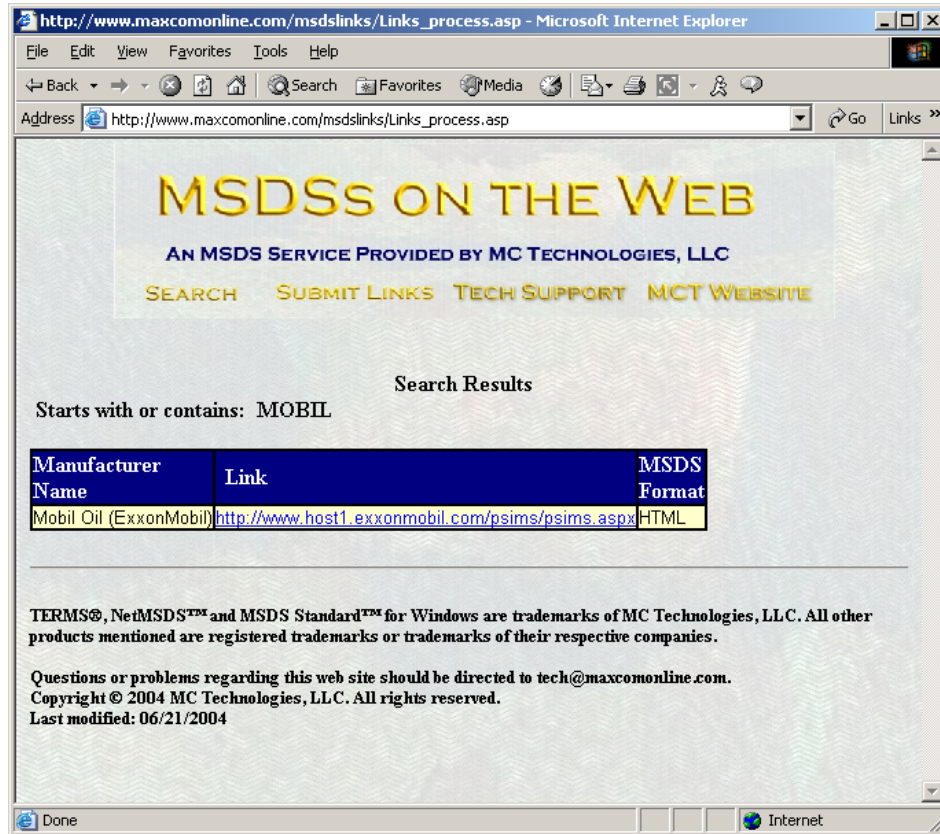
http://www.maxcomonline.com/msdslinks/Links_process.asp - Microsoft Internet Explorer

File Edit View Favorites Tools Help

Back Search Favorites Media

Address http://www.maxcomonline.com/msdslinks/Links_process.asp Go Links

MSDSs ON THE WEB

AN MSDS SERVICE PROVIDED BY MC TECHNOLOGIES, LLC

SEARCH SUBMIT LINKS TECH SUPPORT MCT WEBSITE

Search Results

Starts with or contains: MOBIL

| Manufacturer Name | Link | MSDS Format |
|---|---|---|
| Mobil Oil (ExxonMobil) | http://www.host1.exxonmobil.com/psims/psims.aspx | HTML |

TERMS®, NetMSDS™ and MSDS Standard™ for Windows are trademarks of MC Technologies, LLC. All other products mentioned are registered trademarks or trademarks of their respective companies.

Questions or problems regarding this web site should be directed to tech@maxcomonline.com.
Copyright © 2004 MC Technologies, LLC. All rights reserved.
Last modified: 06/21/2004

Done Internet